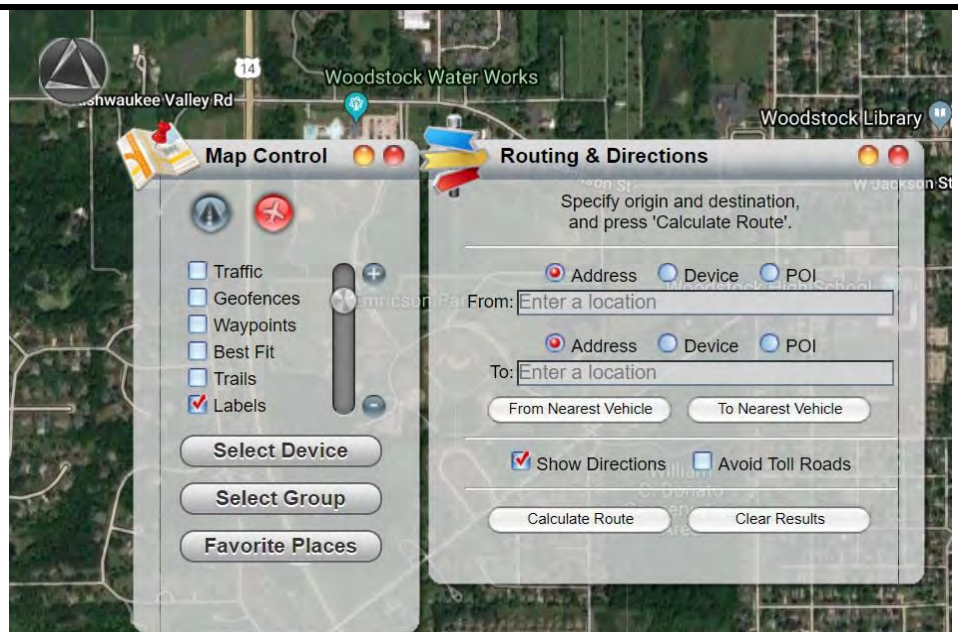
14

Woodstock Water Works

shwaukee Valley Rd

Woodstock Library

Map Control

Traffic
Geofences
Waypoints
Best Fit
Trails
Labels

Select Device

Select Group

Favorite Places

Routing & Directions

Specify origin and destination, and press 'Calculate Route'.

Address Device POI

From: Enter a location

Address Device POI

To: Enter a location

From Nearest Vehicle

To Nearest Vehicle

Show Directions Avoid Toll Roads

Calculate Route

Clear Results